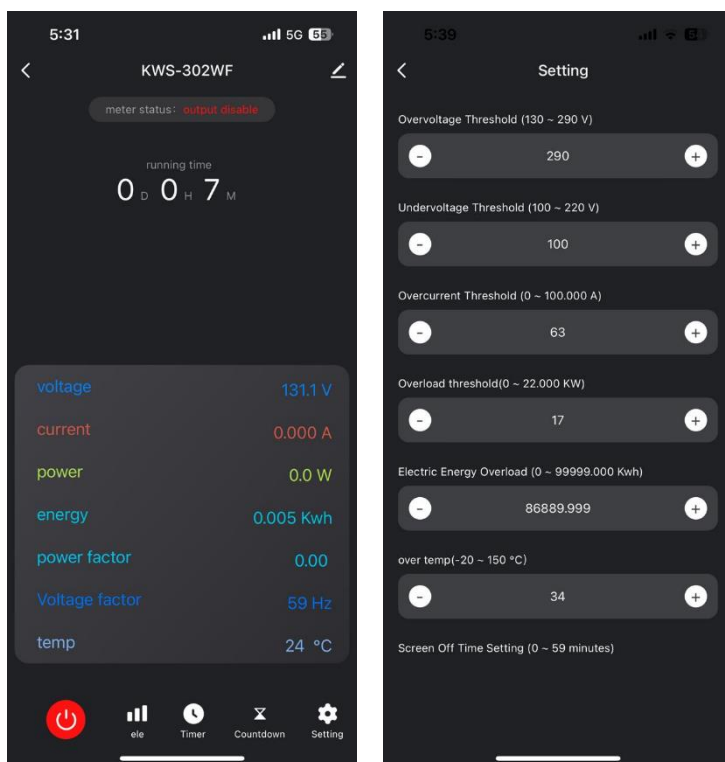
5:31 5G 55

KWS-302WF

meter status: output disable

running time
0 D 0 H 7 M

voltage 131.1 V
current 0.000 A
power 0.0 W
energy 0.005 Kwh
power factor 0.00
Voltage factor 59 Hz
temp 24 °C

ele Timer Countdown Setting

5:39

Setting

Overvoltage Threshold (130 ~ 290 V)
290

Undervoltage Threshold (100 ~ 220 V)
100

Overcurrent Threshold (0 ~ 100.000 A)
63

Overload threshold(0 ~ 22.000 KW)
17

Electric Energy Overload (0 ~ 99999.000 Kwh)
86889.999

over temp(-20 ~ 150 °C)
34

Screen Off Time Setting (0 ~ 59 minutes)